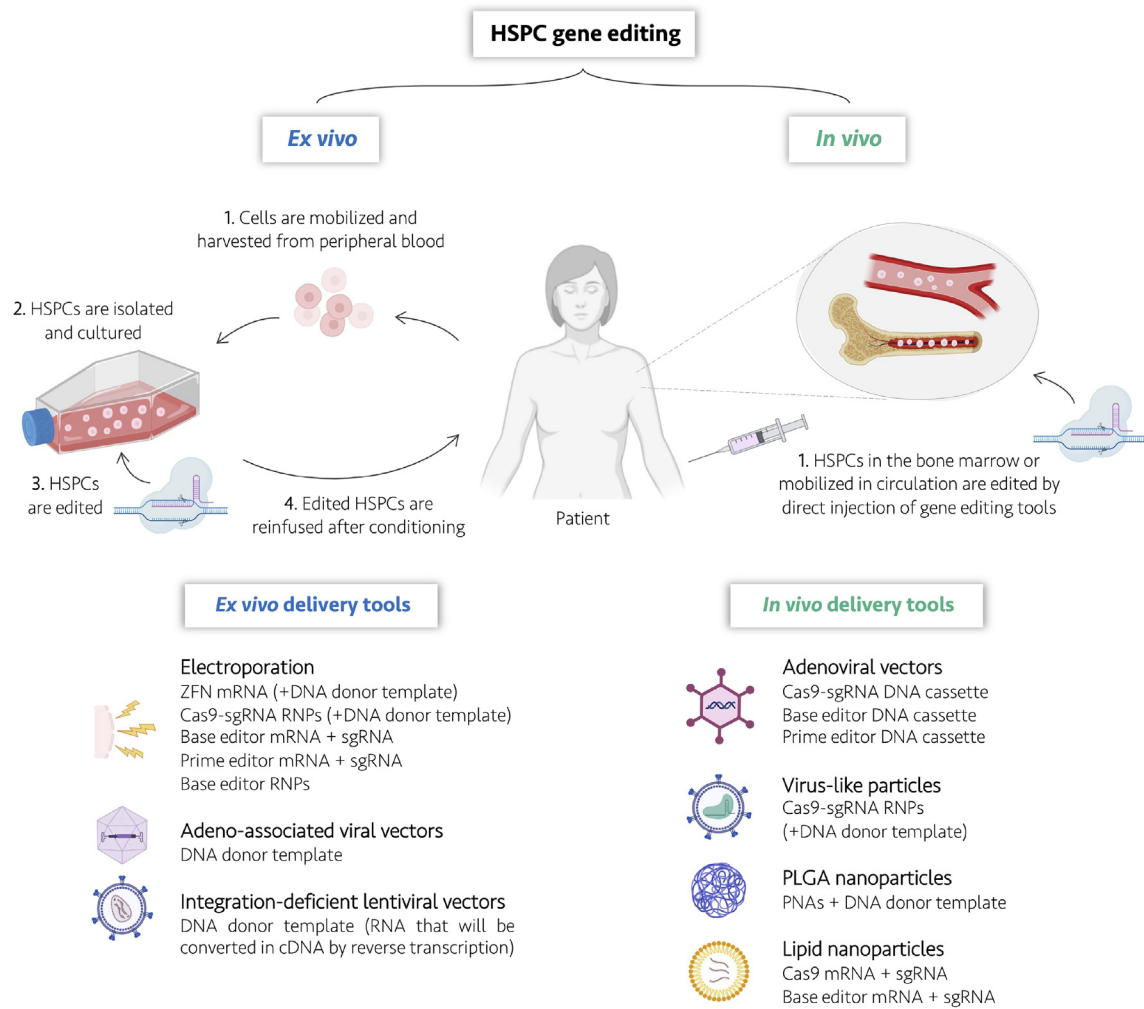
HSPC gene editing

Ex vivo

In vivo

1. Cells are mobilized and harvested from peripheral blood

2. HSPCs are isolated and cultured

3. HSPCs are edited

4. Edited HSPCs are reinfused after conditioning

Patient

1. HSPCs in the bone marrow or mobilized in circulation are edited by direct injection of gene editing tools

Ex vivo delivery tools

Electroporation
ZFN mRNA (+DNA donor template)
Cas9-sgRNA RNPs (+DNA donor template)
Base editor mRNA + sgRNA
Prime editor mRNA + sgRNA
Base editor RNPs

Adeno-associated viral vectors
DNA donor template

Integration-deficient lentiviral vectors
DNA donor template (RNA that will be converted in cDNA by reverse transcription)

In vivo delivery tools

Adenoviral vectors
Cas9-sgRNA DNA cassette
Base editor DNA cassette
Prime editor DNA cassette

Virus-like particles
Cas9-sgRNA RNPs
(+DNA donor template)

PLGA nanoparticles
PNAs + DNA donor template

Lipid nanoparticles
Cas9 mRNA + sgRNA
Base editor mRNA + sgRNA